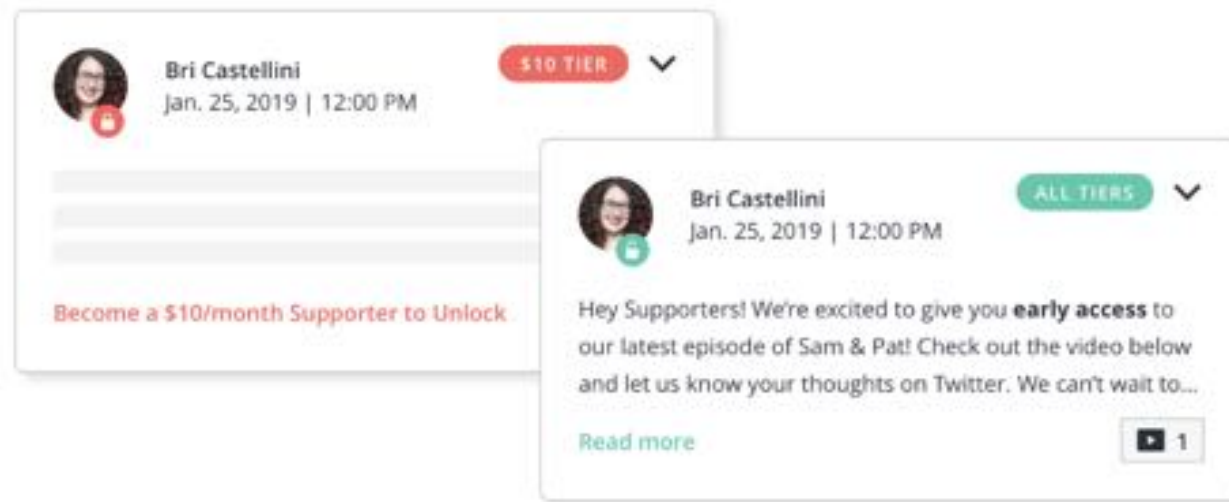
Bri Castellini
Jan. 25, 2019 | 12:00 PM

$10 TIER

Become a $10/month Supporter to Unlock

Bri Castellini
Jan. 25, 2019 | 12:00 PM

ALL TIERS

Hey Supporters! We're excited to give you **early access** to our latest episode of Sam & Pat! Check out the video below and let us know your thoughts on Twitter. We can't wait to...

Read more

1